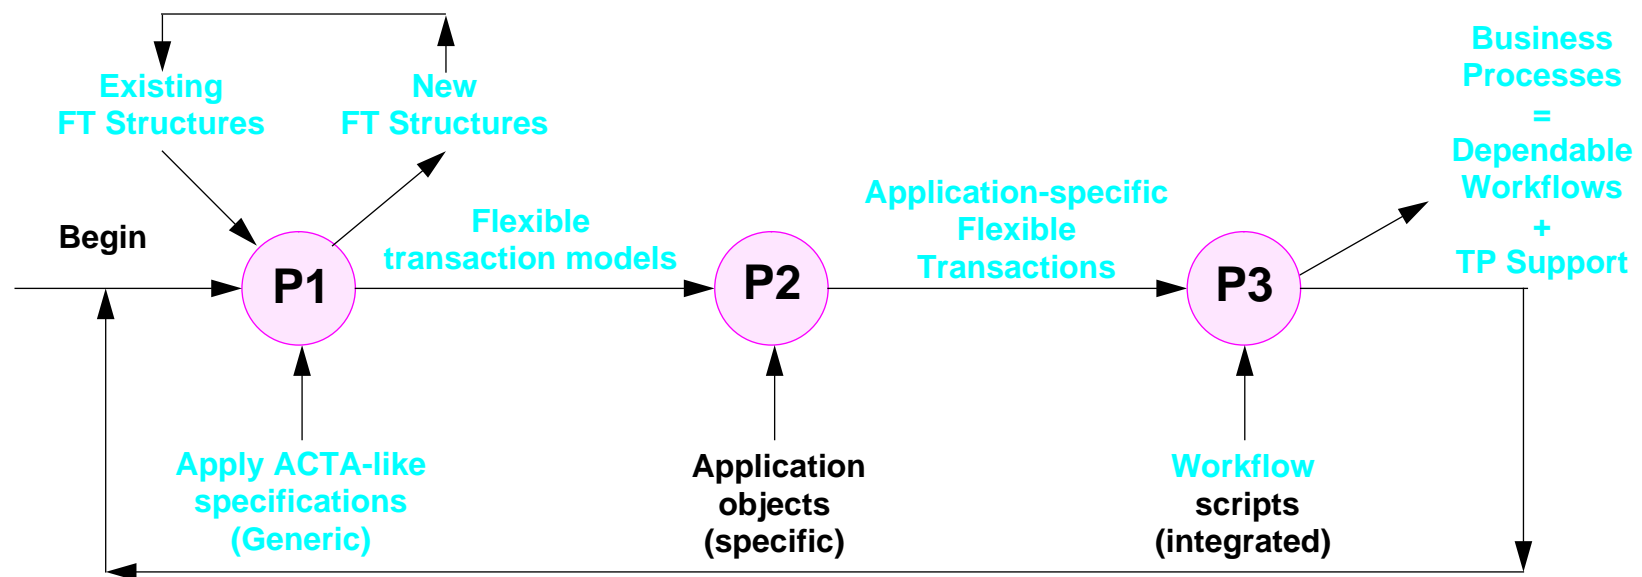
Existing
FT Structures

New
FT Structures

Business
Processes
=
Dependable
Workflows
+
TP Support

Begin

P1

Flexible
transaction models

P2

Application-specific
Flexible
Transactions

P3

Apply ACTA-like
specifications
(Generic)

Application
objects
(specific)

Workflow
scripts
(integrated)